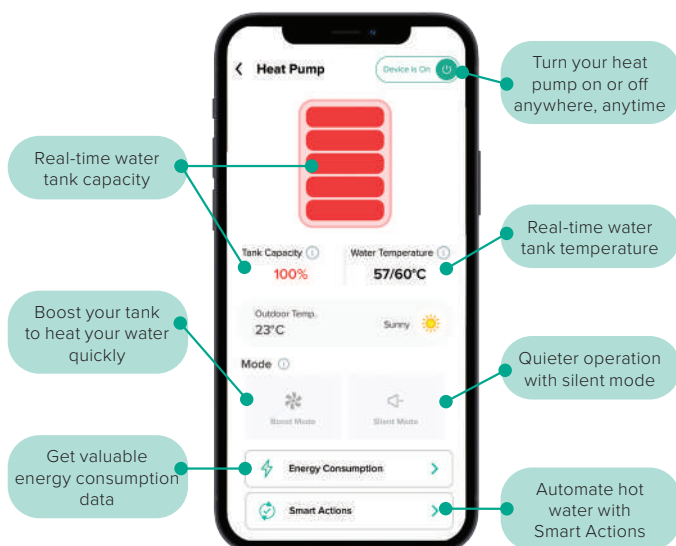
Heat Pump

Device is On

Turn your heat pump on or off anywhere, anytime

Real-time water tank capacity

Tank Capacity
100%

Water Temperature
57/60°C

Real-time water tank temperature

Outdoor Temp.
23°C

Sunny

Boost your tank to heat your water quickly

Mode

Boost Mode

Silent Mode

Quieter operation with silent mode

Get valuable energy consumption data

Energy Consumption

Smart Actions

Automate hot water with Smart Actions